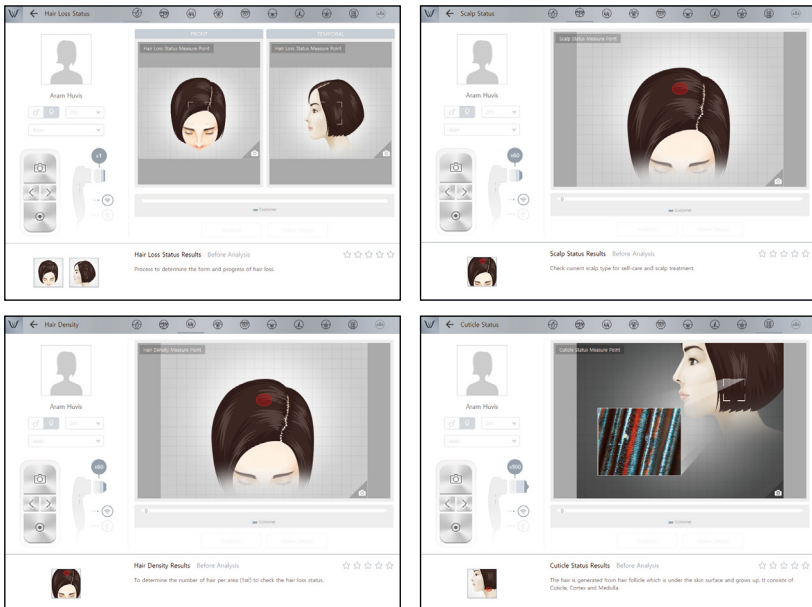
Hair Loss Status

Aram Huvis

FRONT

TEMPORAL

Hair Loss Status Measure Point

Hair Loss Status Measure Point

x1

Hair Loss Status Results Before Analysis

Process to determine the form and progress of hair loss.

Scalp Status

Aram Huvis

Scalp Status Measure Point

x60

Scalp Status Results Before Analysis

Check current scalp type for self-care and scalp treatment.

Hair Density

Aram Huvis

Hair Density Measure Point

x60

Hair Density Results Before Analysis

To determine the number of hair per area (1cm²) to check the hair loss status.

Cuticle Status

Aram Huvis

Cuticle Status Measure Point

x900

Cuticle Status Results Before Analysis

The hair is generated from hair follicle which is under the skin surface and grows up. It consists of Cuticle, Cortex and Medulla.